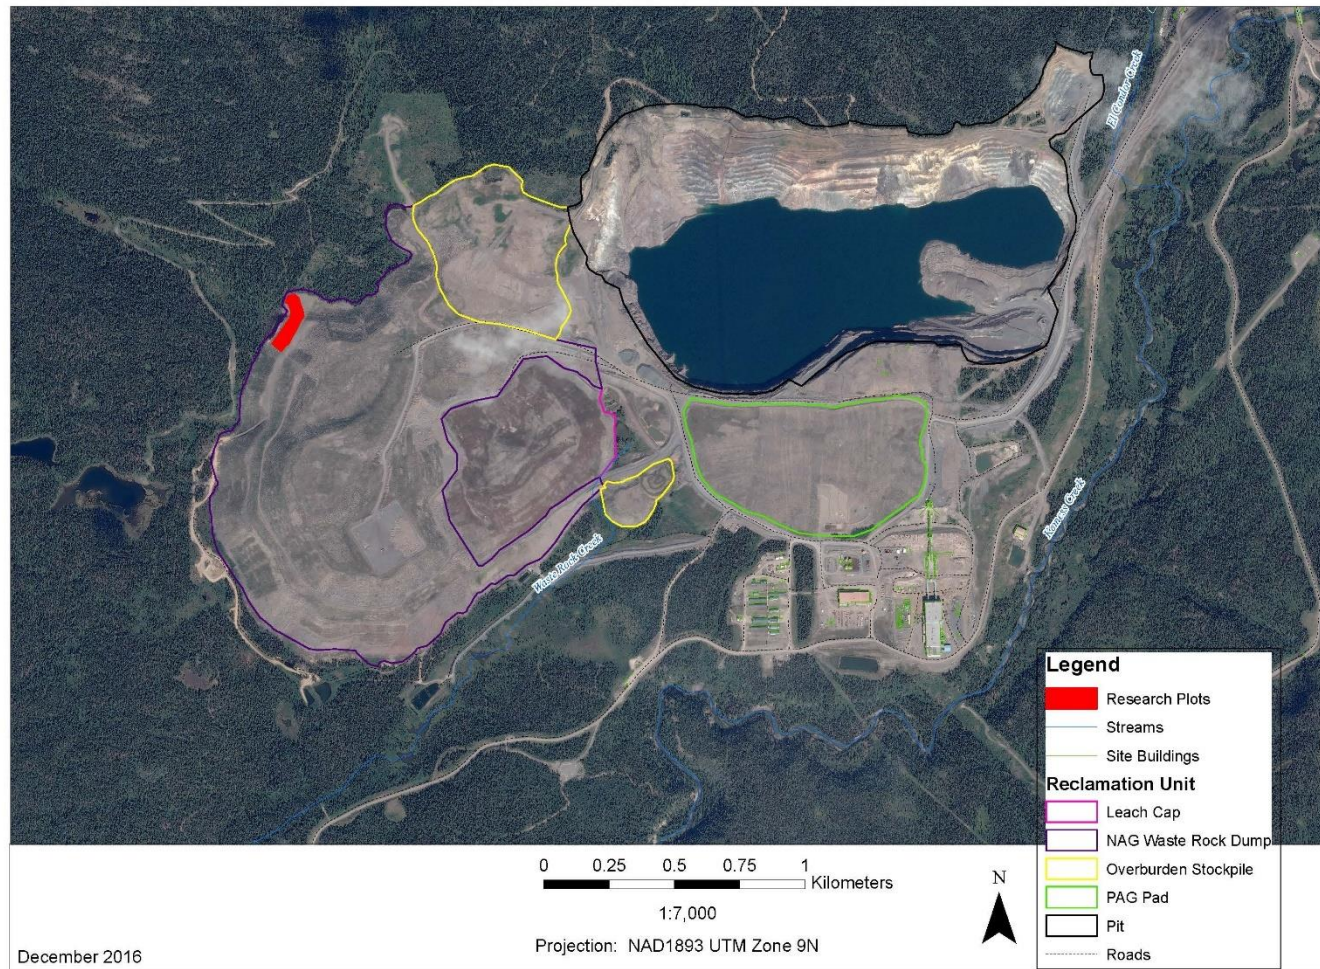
El Condor Creek

Waste Rock Creek

Kamsees Creek

Legend
Research Plots
Streams
Site Buildings
Reclamation Unit
Leach Cap
NAG Waste Rock Dump
Overburden Stockpile
PAG Pad
Pit
Roads

0 0.25 0.5 0.75 1 Kilometers

1:7,000

Projection: NAD1893 UTM Zone 9N

N

December 2016